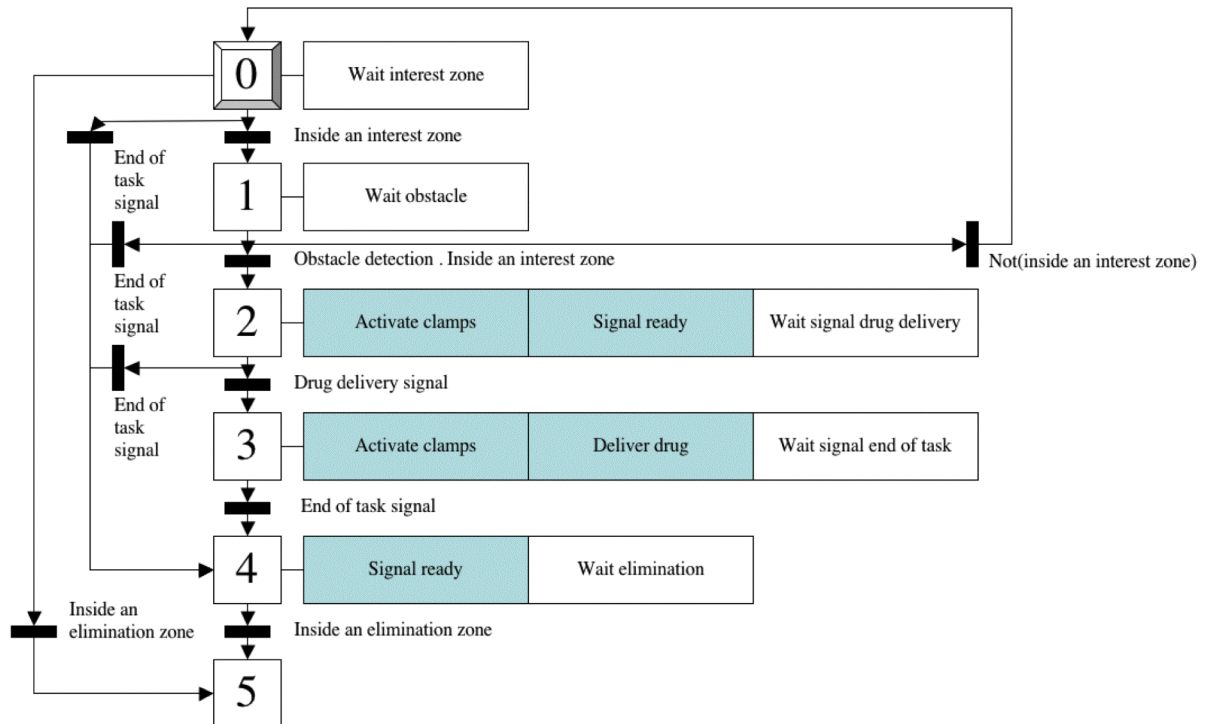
0

Wait interest zone

Inside an interest zone

End of task signal

1

Wait obstacle

Obstacle detection . Inside an interest zone

Not(inside an interest zone)

End of task signal

2

Activate clamps

Signal ready

Wait signal drug delivery

Drug delivery signal

End of task signal

3

Activate clamps

Deliver drug

Wait signal end of task

End of task signal

4

Signal ready

Wait elimination

Inside an elimination zone

Inside an elimination zone

5